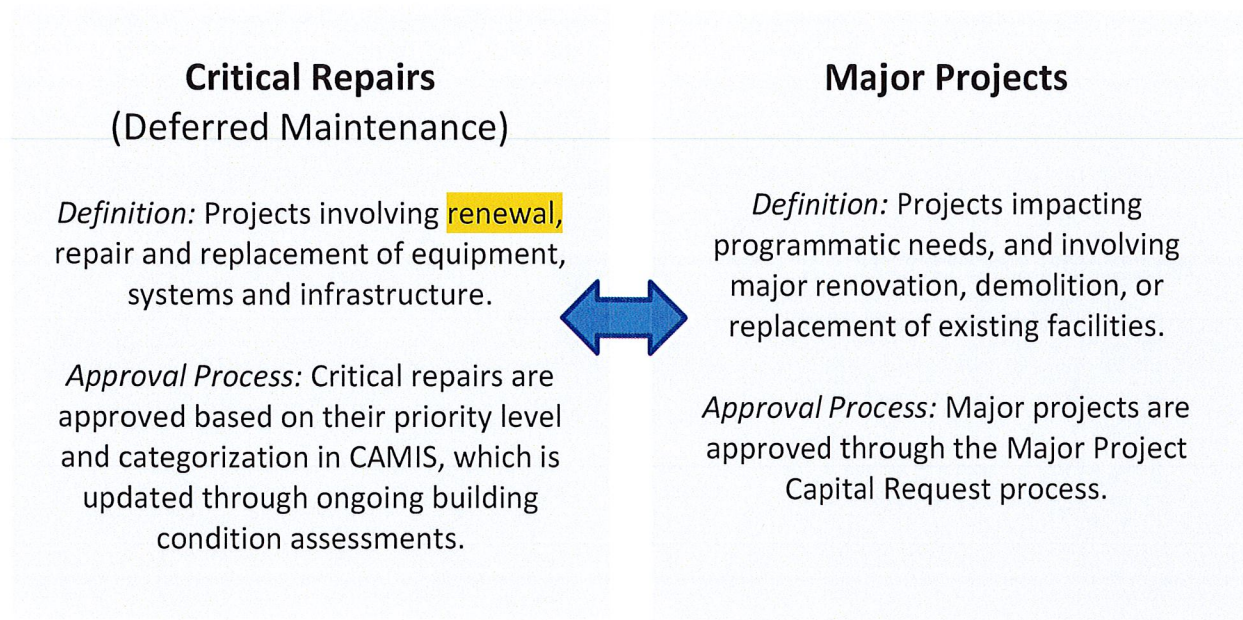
Critical Repairs
(Deferred Maintenance)

Definition: Projects involving renewal, repair and replacement of equipment, systems and infrastructure.

Approval Process: Critical repairs are approved based on their priority level and categorization in CAMIS, which is updated through ongoing building condition assessments.

Major Projects

Definition: Projects impacting programmatic needs, and involving major renovation, demolition, or replacement of existing facilities.

Approval Process: Major projects are approved through the Major Project Capital Request process.